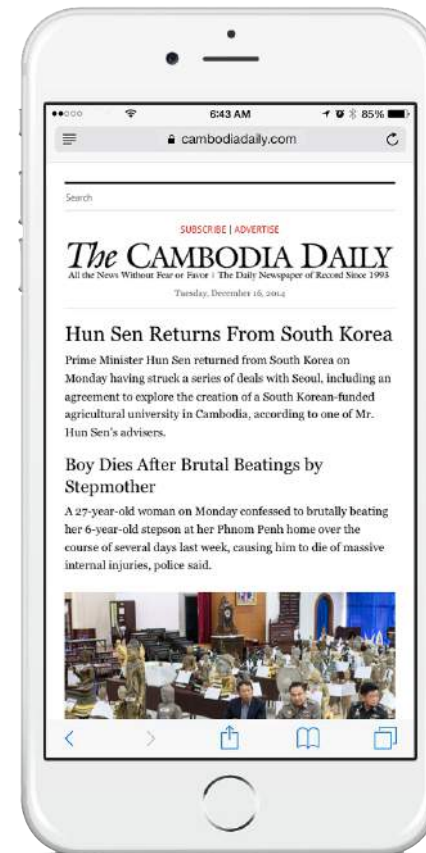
●●○○○ 6:43 AM 85%

cambodiadaily.com

Search

SUBSCRIBE | ADVERTISE

The CAMBODIA DAILY

All the News Without Fear or Favor | The Daily Newspaper of Record Since 1993

Tuesday, December 16, 2014

Hun Sen Returns From South Korea

Prime Minister Hun Sen returned from South Korea on Monday having struck a series of deals with Seoul, including an agreement to explore the creation of a South Korean-funded agricultural university in Cambodia, according to one of Mr. Hun Sen's advisers.

Boy Dies After Brutal Beatings by Stepmother

A 27-year-old woman on Monday confessed to brutally beating her 6-year-old stepson at her Phnom Penh home over the course of several days last week, causing him to die of massive internal injuries, police said.